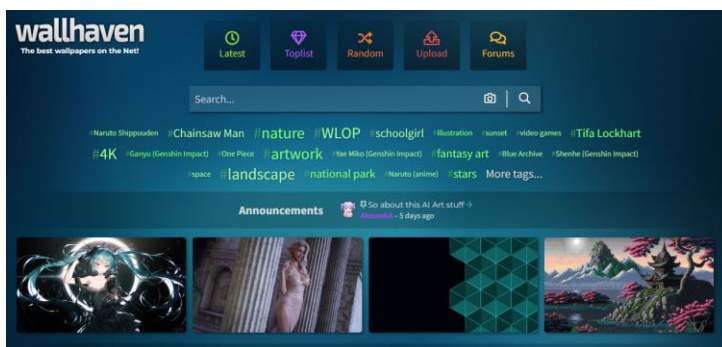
wallhaven
The best wallpapers on the Net!

Latest
Toplist
Random
Upload
Forums

Search...

#Naruto Shippuuden #Chainsaw Man #nature #WLOP #schoolgirl #illustration #sunset #video games #Tifa Lockhart #4K #Ganyu (Genshin Impact) #One Piece #artwork #Yae Miko (Genshin Impact) #fantasy art #Blue Archive #Shenhe (Genshin Impact) #space #landscape #national park #Naruto (anime) #stars More tags...

Announcements
So about this AI Art stuff
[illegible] – 5 days ago